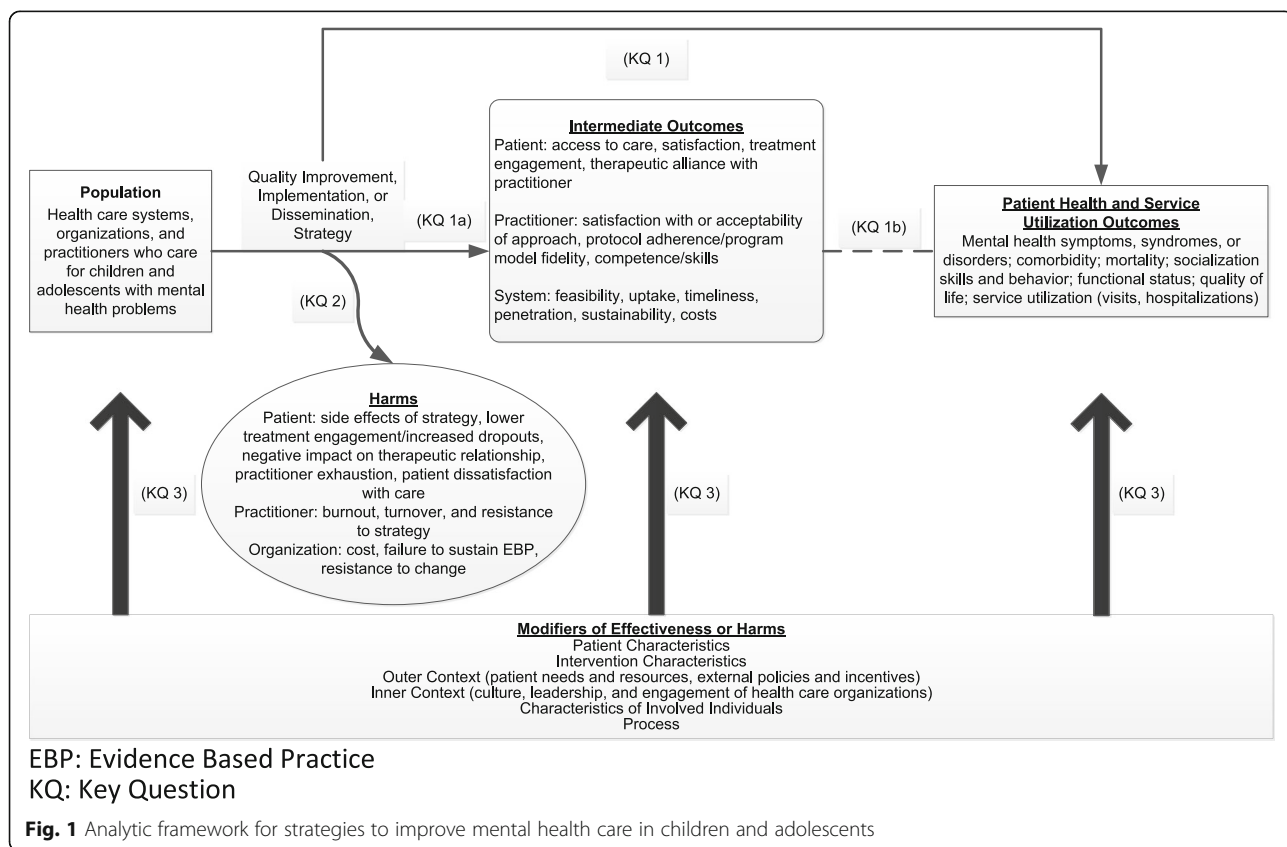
(KQ 1)

Population
Health care systems, organizations, and practitioners who care for children and adolescents with mental health problems

Quality Improvement, Implementation, or Dissemination, Strategy

(KQ 1a)

(KQ 2)

Intermediate Outcomes
Patient: access to care, satisfaction, treatment engagement, therapeutic alliance with practitioner

Practitioner: satisfaction with or acceptability of approach, protocol adherence/program model fidelity, competence/skills

System: feasibility, uptake, timeliness, penetration, sustainability, costs

(KQ 1b)

Patient Health and Service Utilization Outcomes
Mental health symptoms, syndromes, or disorders; comorbidity; mortality; socialization skills and behavior; functional status; quality of life; service utilization (visits, hospitalizations)

Harms
Patient: side effects of strategy, lower treatment engagement/increased dropouts, negative impact on therapeutic relationship, practitioner exhaustion, patient dissatisfaction with care
Practitioner: burnout, turnover, and resistance to strategy
Organization: cost, failure to sustain EBP, resistance to change

(KQ 3)

(KQ 3)

(KQ 3)

Modifiers of Effectiveness or Harms
Patient Characteristics
Intervention Characteristics
Outer Context (patient needs and resources, external policies and incentives)
Inner Context (culture, leadership, and engagement of health care organizations)
Characteristics of Involved Individuals
Process

EBP: Evidence Based Practice
KQ: Key Question

Fig. 1 Analytic framework for strategies to improve mental health care in children and adolescents